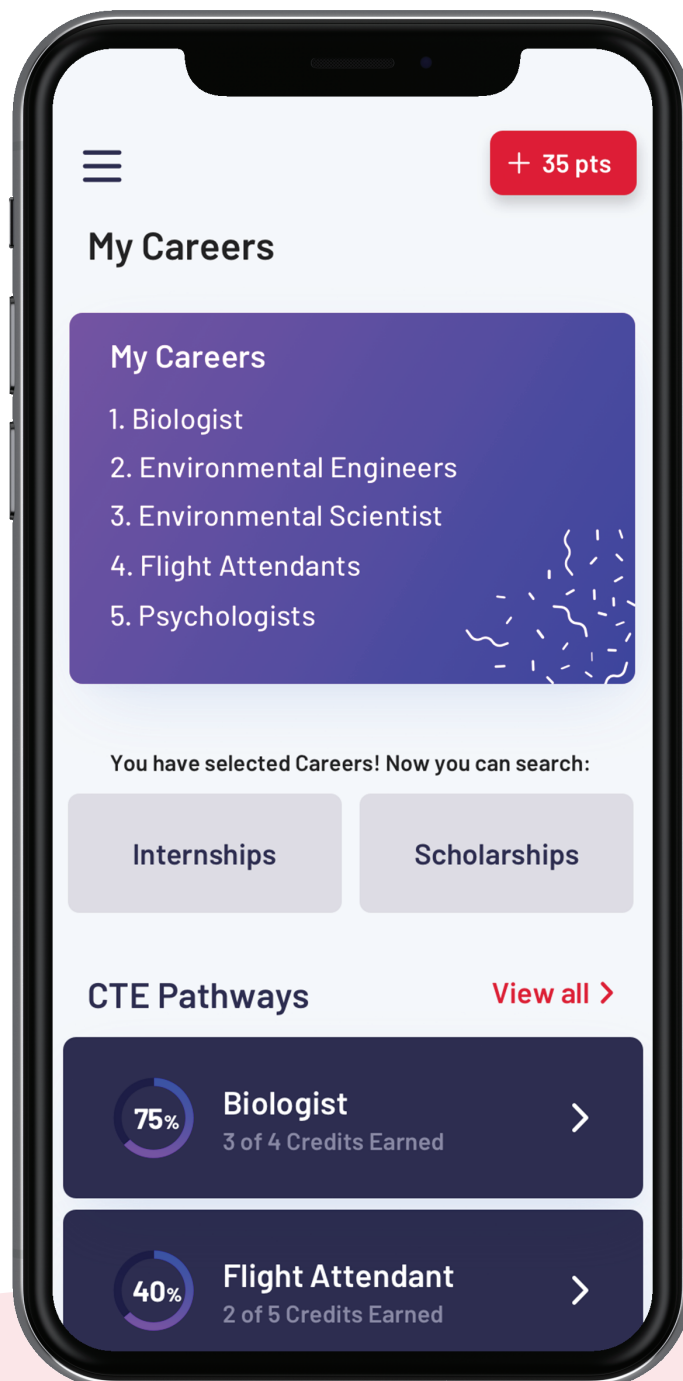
+ 35 pts

My Careers

My Careers

1. Biologist
2. Environmental Engineers
3. Environmental Scientist
4. Flight Attendants
5. Psychologists

You have selected Careers! Now you can search:

Internships

Scholarships

CTE Pathways

View all >

75%

Biologist
3 of 4 Credits Earned

40%

Flight Attendant
2 of 5 Credits Earned